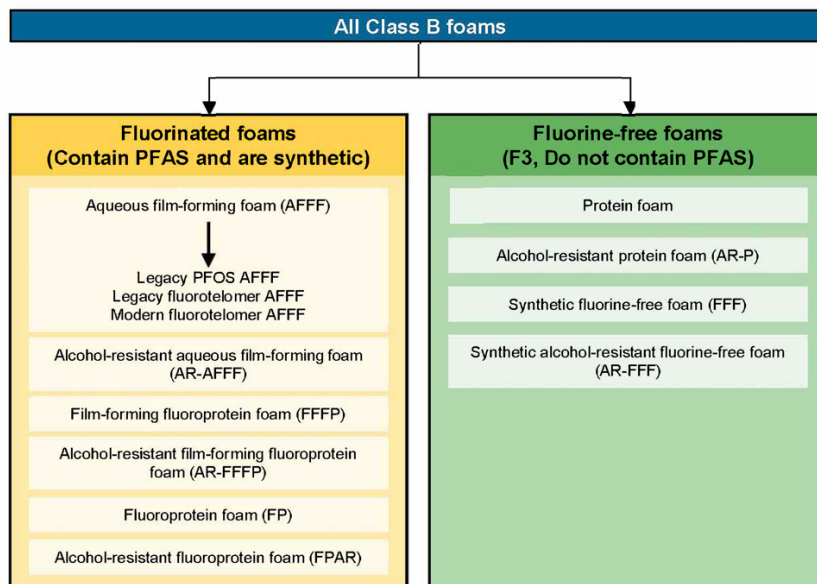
All Class B foams

Fluorinated foams
(Contain PFAS and are synthetic)

Aqueous film-forming foam (AFFF)

Legacy PFOS AFFF
Legacy fluorotelomer AFFF
Modern fluorotelomer AFFF

Alcohol-resistant aqueous film-forming foam (AR-AFFF)

Film-forming fluoroprotein foam (FFFP)

Alcohol-resistant film-forming fluoroprotein foam (AR-FFFP)

Fluoroprotein foam (FP)

Alcohol-resistant fluoroprotein foam (FPAR)

Fluorine-free foams
(F3, Do not contain PFAS)

Protein foam

Alcohol-resistant protein foam (AR-P)

Synthetic fluorine-free foam (FFF)

Synthetic alcohol-resistant fluorine-free foam (AR-FFF)